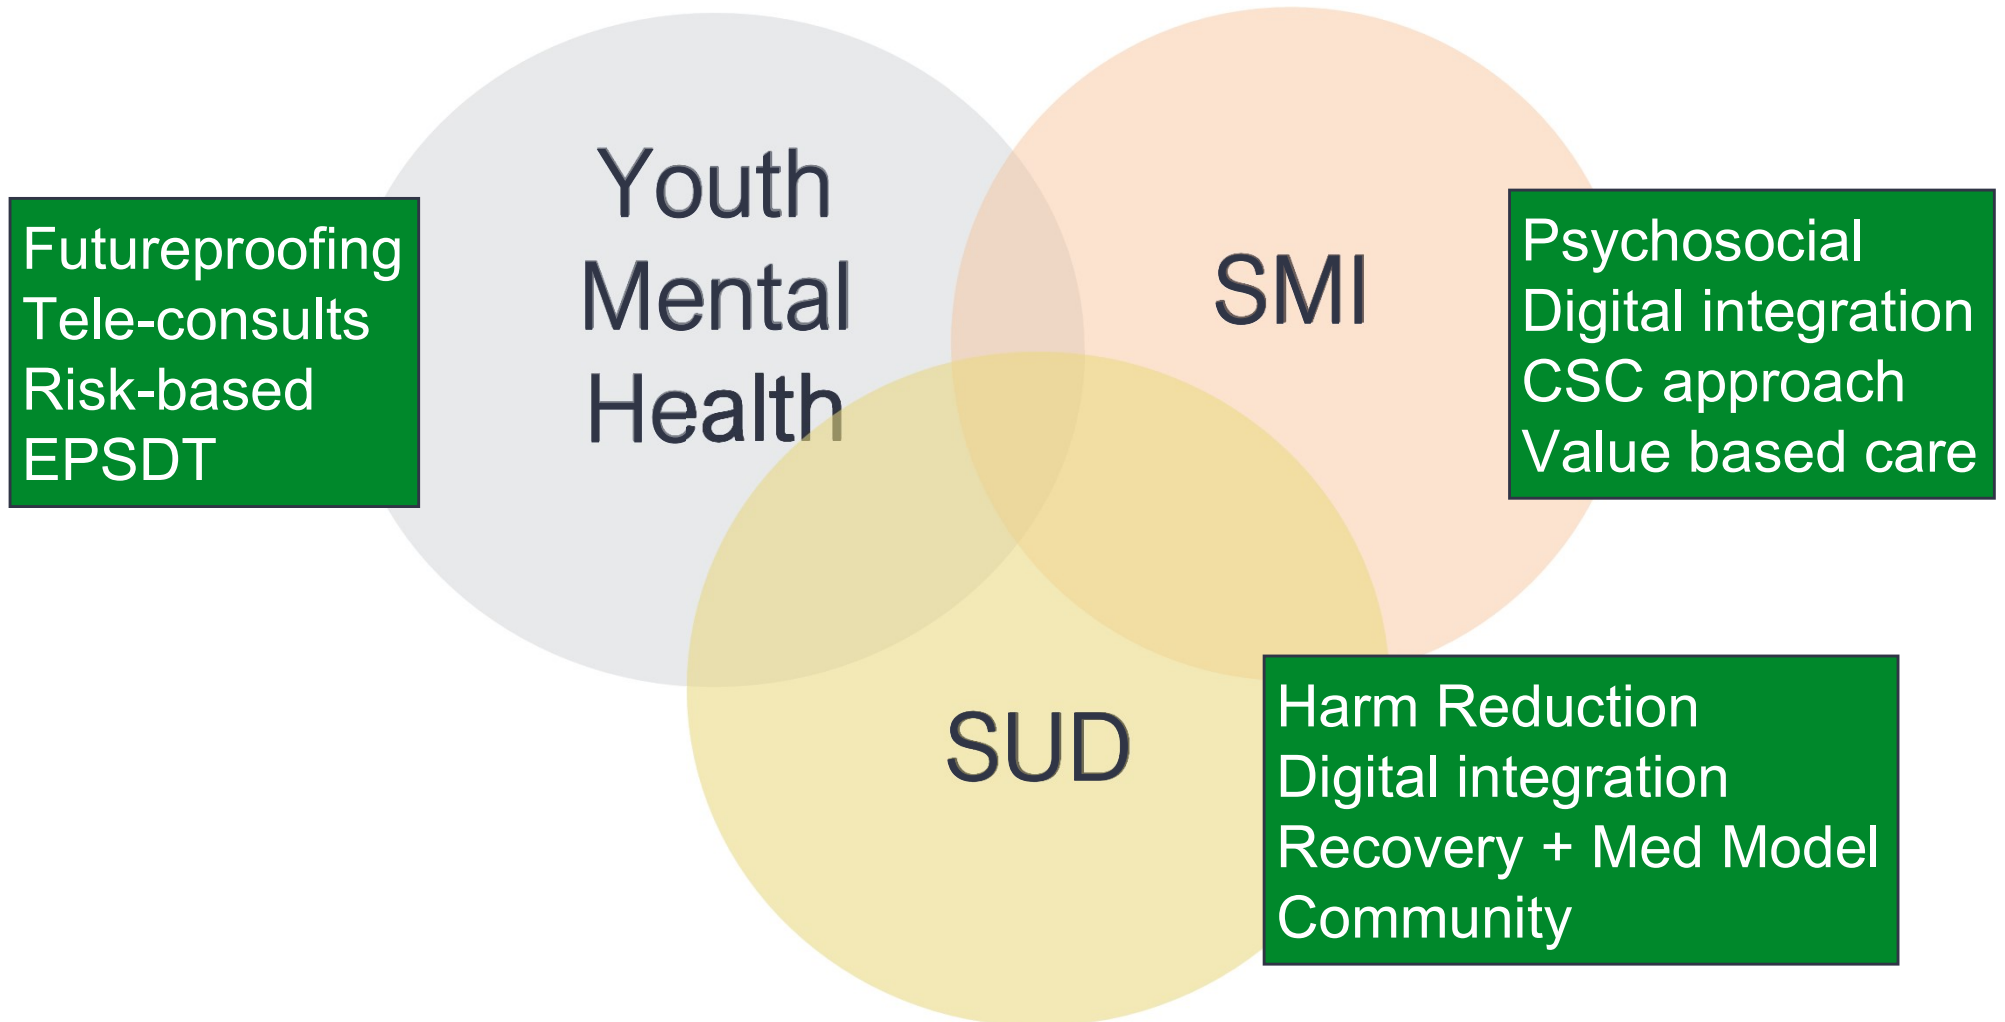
Futureproofing
Tele-consults
Risk-based
EPSDT

Youth
Mental
Health

SMI

Psychosocial
Digital integration
CSC approach
Value based care

SUD

Harm Reduction
Digital integration
Recovery + Med Model
Community